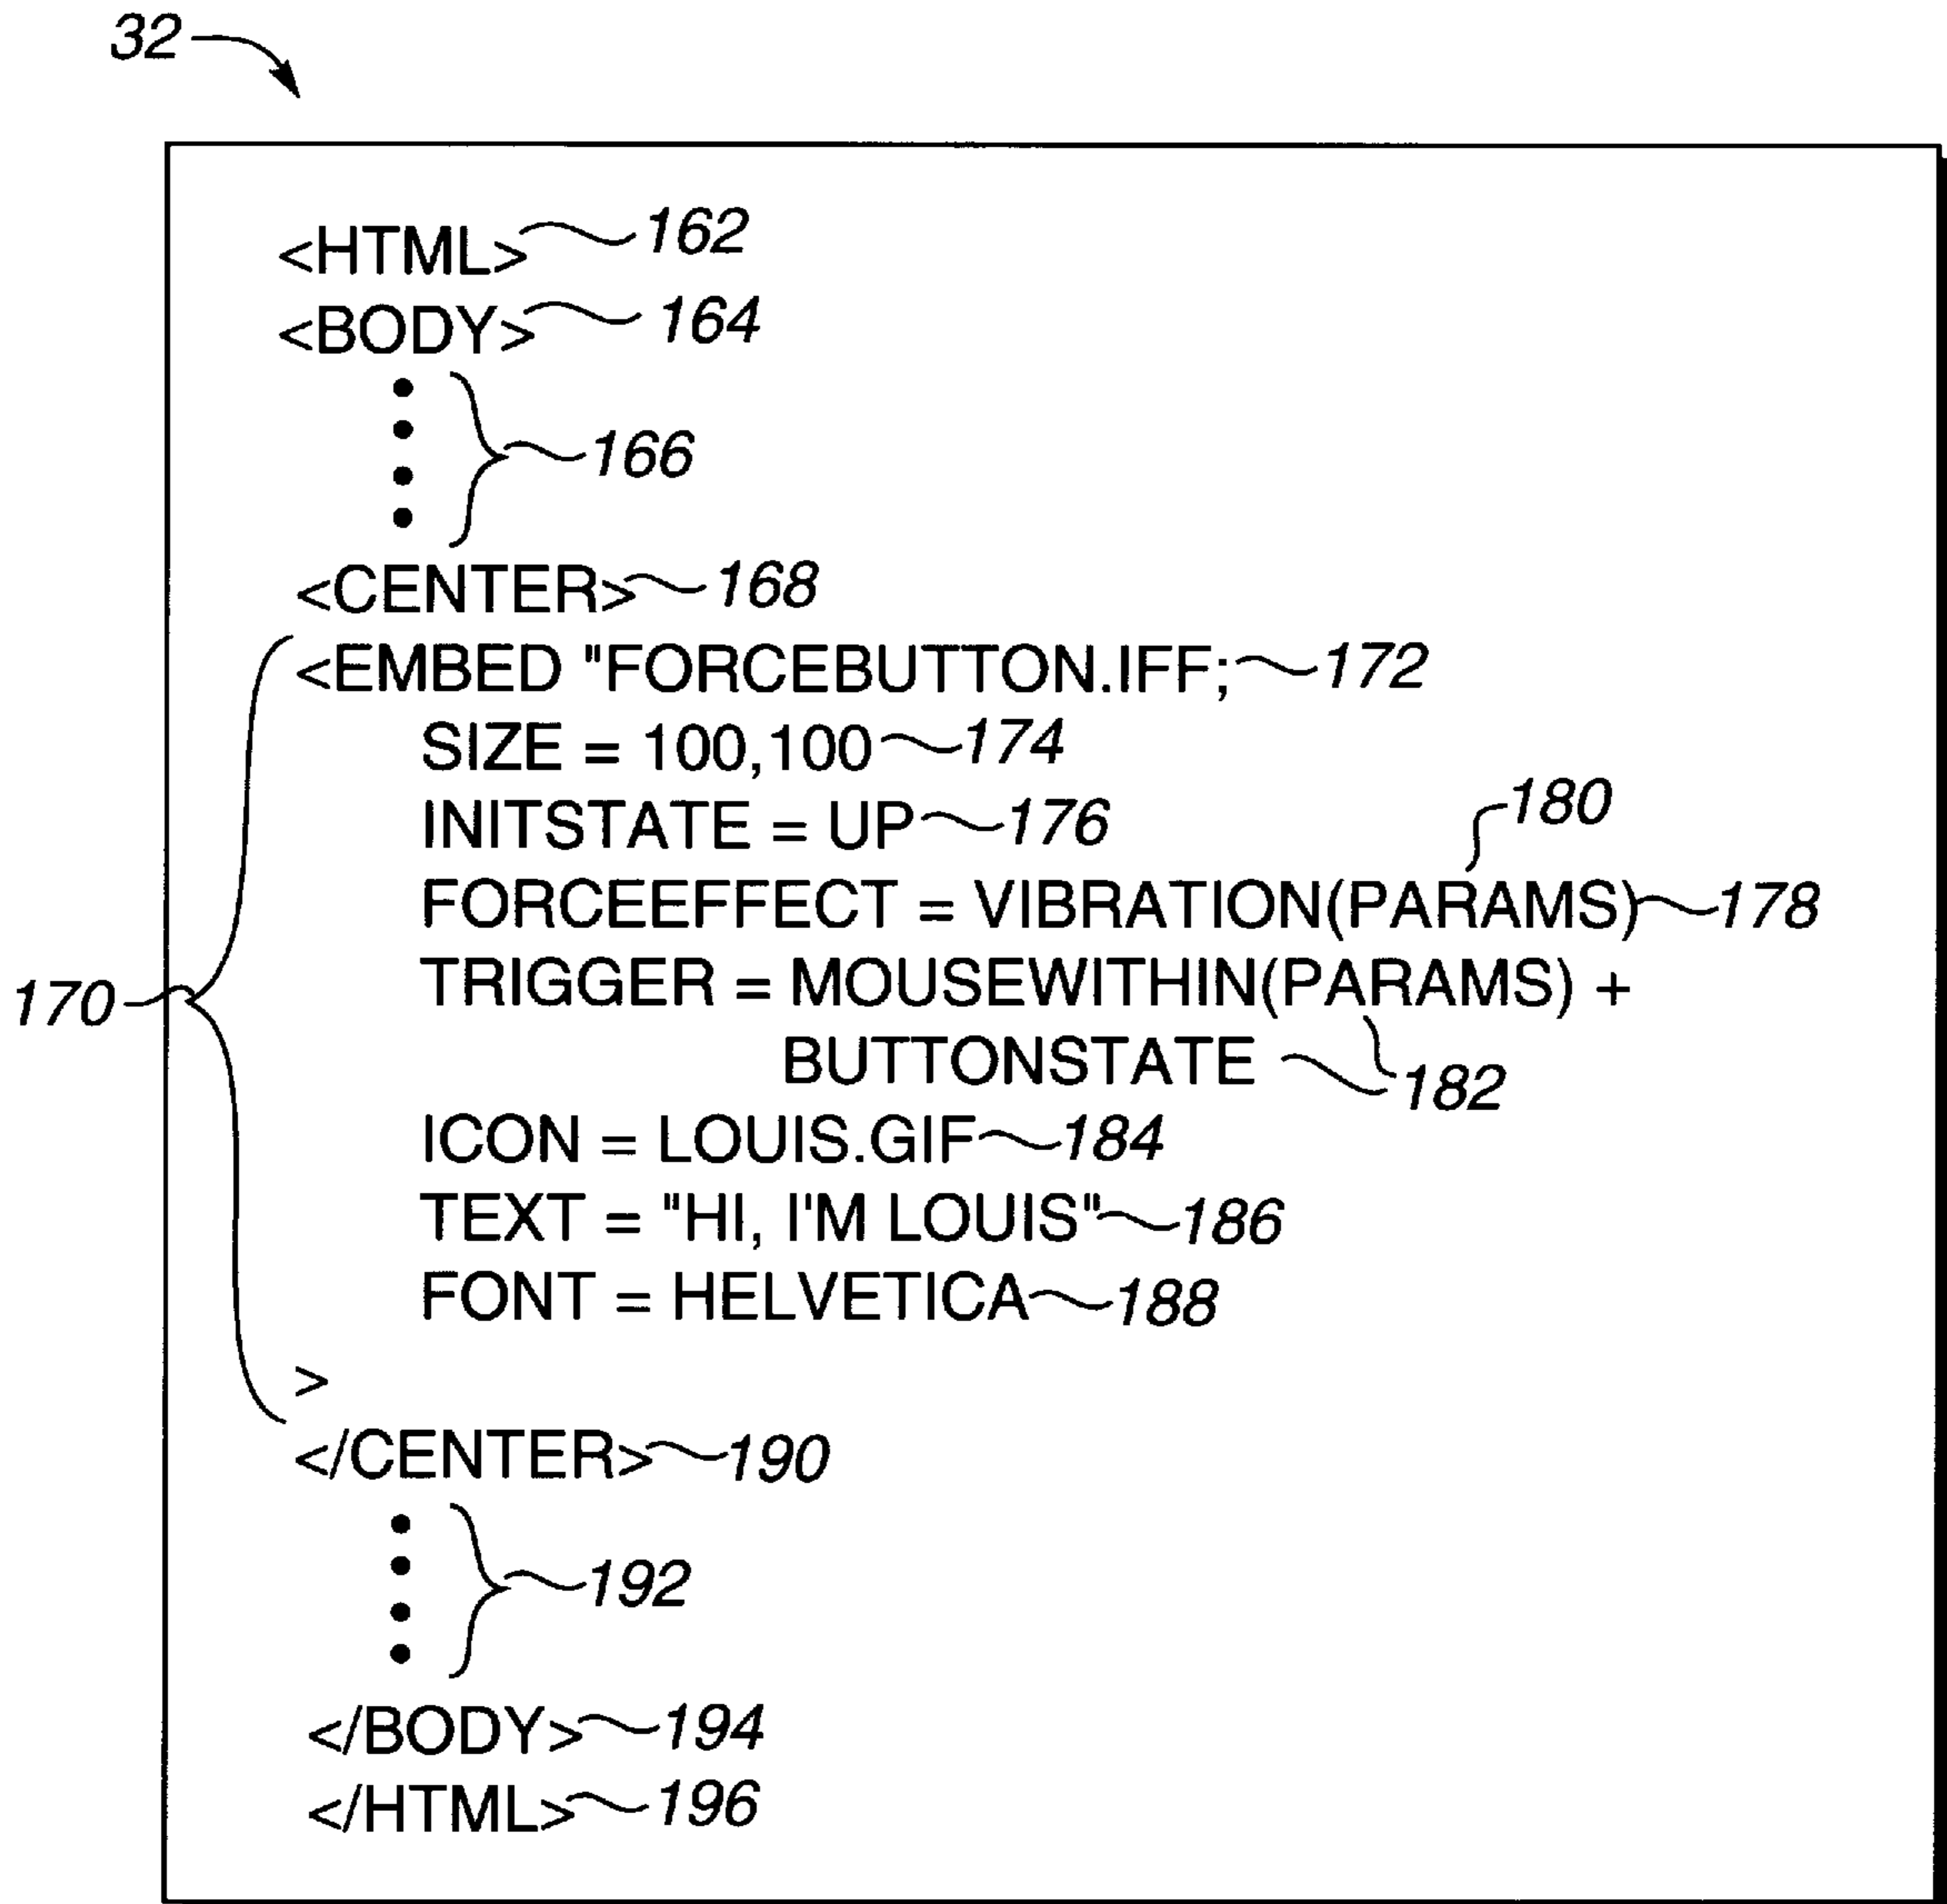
32

<HTML> 162
<BODY> 164
•
•
•
• 166
<CENTER> 168
<EMBED "FORCEBUTTON.IFF; 172
SIZE = 100,100 174
INITSTATE = UP 176
180
FORCEEFFECT = VIBRATION(PARAMS) 178
170 TRIGGER = MOUSEWITHIN(PARAMS) +
BUTTONSTATE 182
ICON = LOUIS.GIF 184
TEXT = "HI, I'M LOUIS" 186
FONT = HELVETICA 188
>
</CENTER> 190
•
•
•
• 192
</BODY> 194
</HTML> 196